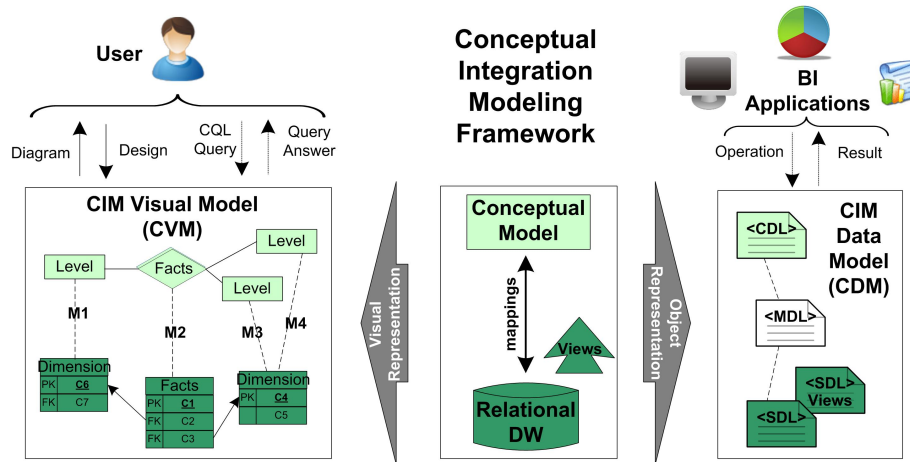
User

Diagram
Design
CQL Query
Query Answer

CIM Visual Model (CVM)

Level
Facts
Level
Level
M1
M2
M3
M4

Dimension
| PK | C6 |
|---|---|
| FK | C7 |

Facts
| PK | C1 |
|---|---|
| FK | C2 |
| FK | C3 |

Dimension
| PK | C4 |
|---|---|
| | C5 |

Visual Representation

Conceptual Integration Modeling Framework

Conceptual Model
mappings
Views
Relational DW

Object Representation

BI Applications

Operation
Result

CIM Data Model (CDM)

<CDL>
<MDL>
<SDL> Views
<SDL>